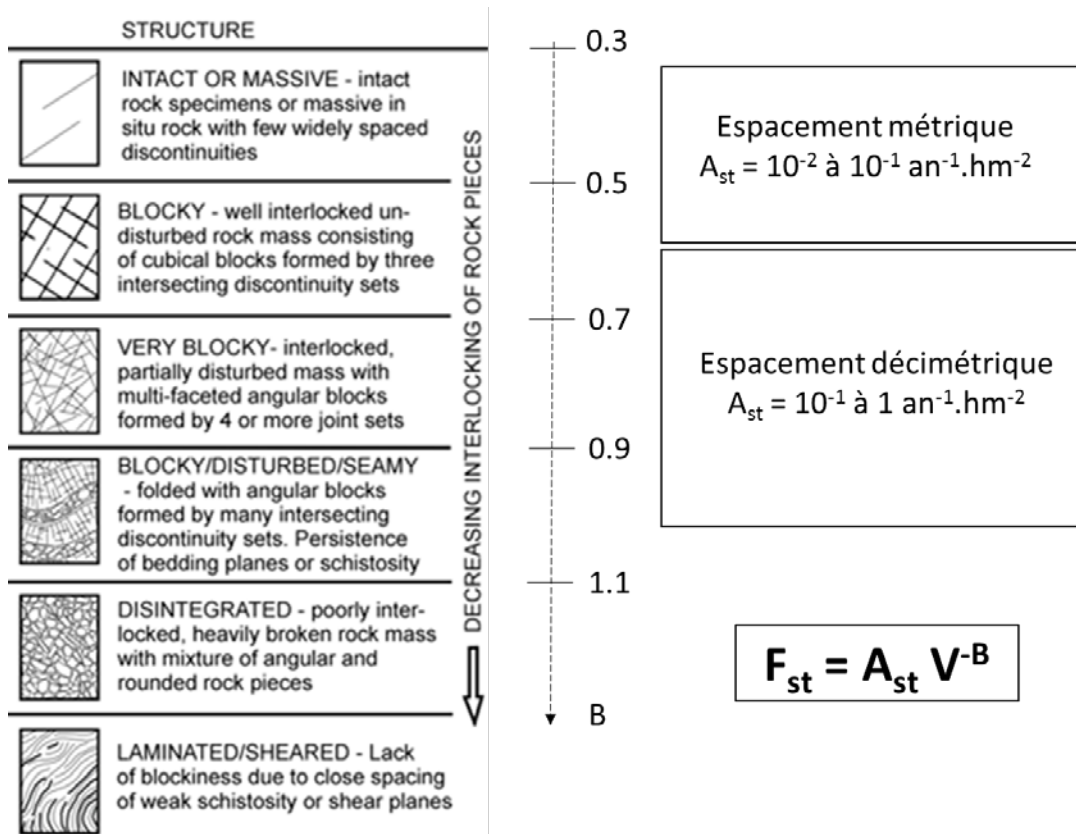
STRUCTURE

INTACT OR MASSIVE - intact rock specimens or massive in situ rock with few widely spaced discontinuities

BLOCKY - well interlocked undisturbed rock mass consisting of cubical blocks formed by three intersecting discontinuity sets

VERY BLOCKY- interlocked, partially disturbed mass with multi-faceted angular blocks formed by 4 or more joint sets

BLOCKY/DISTURBED/SEAMY - folded with angular blocks formed by many intersecting discontinuity sets. Persistence of bedding planes or schistosity

DISINTEGRATED - poorly interlocked, heavily broken rock mass with mixture of angular and rounded rock pieces

LAMINATED/SHEARED - Lack of blockiness due to close spacing of weak schistosity or shear planes

DECREASING INTERLOCKING OF ROCK PIECES

0.3
0.5
0.7
0.9
1.1
B

Espacement métrique
$A_{st}$ = $10^{-2}$ à $10^{-1}$ $an^{-1}.hm^{-2}$

Espacement décimétrique
$A_{st}$ = $10^{-1}$ à 1 $an^{-1}.hm^{-2}$

$F_{st} = A_{st} V^{-B}$